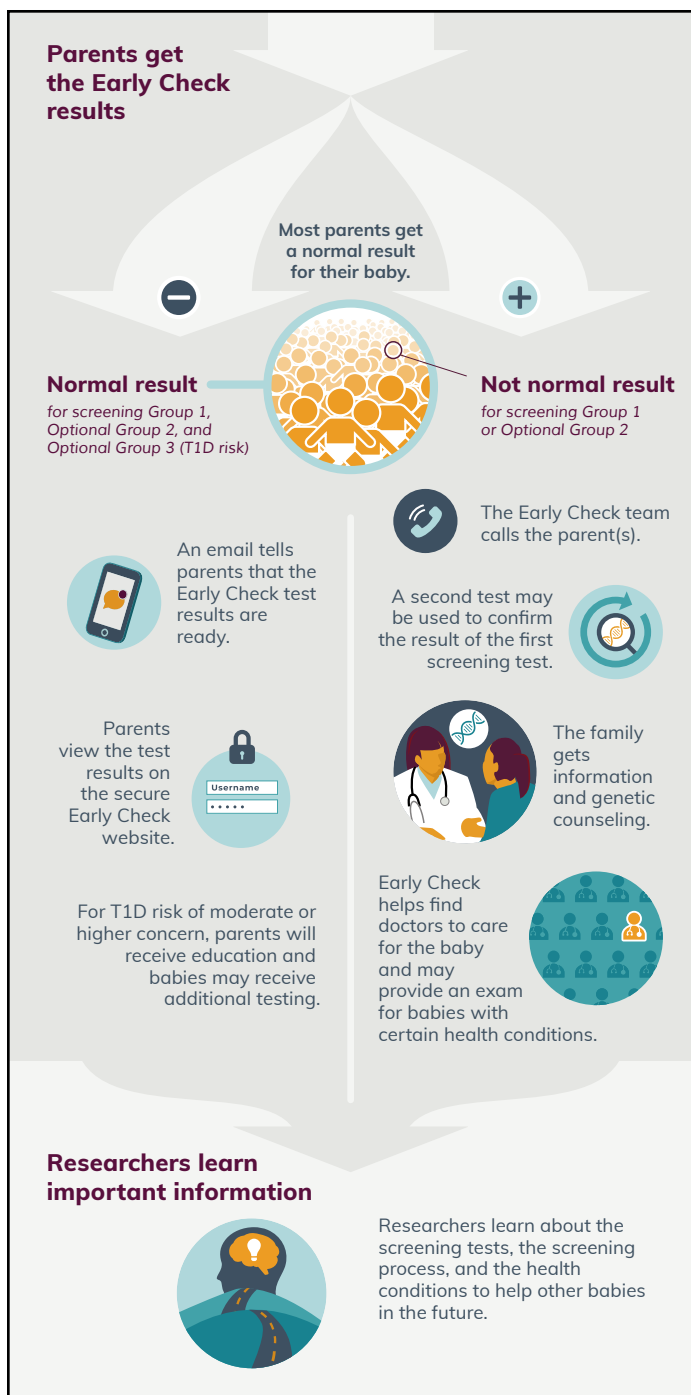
Parents get the Early Check results

Most parents get a normal result for their baby.

Normal result
for screening Group 1, Optional Group 2, and Optional Group 3 (T1D risk)

Not normal result
for screening Group 1 or Optional Group 2

An email tells parents that the Early Check test results are ready.

Parents view the test results on the secure Early Check website.

Username
•••••

For T1D risk of moderate or higher concern, parents will receive education and babies may receive additional testing.

The Early Check team calls the parent(s).

A second test may be used to confirm the result of the first screening test.

The family gets information and genetic counseling.

Early Check helps find doctors to care for the baby and may provide an exam for babies with certain health conditions.

Researchers learn important information

Researchers learn about the screening tests, the screening process, and the health conditions to help other babies in the future.